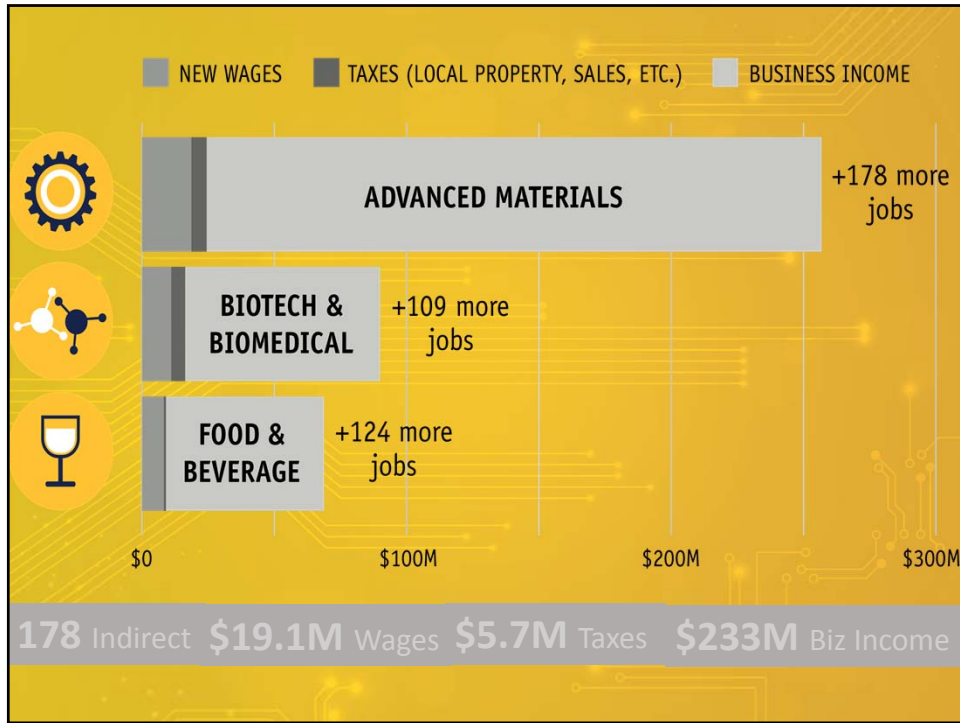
NEW WAGES TAXES (LOCAL PROPERTY, SALES, ETC.) BUSINESS INCOME

ADVANCED MATERIALS

+178 more jobs

BIOTECH & BIOMEDICAL

+109 more jobs

FOOD & BEVERAGE

+124 more jobs

$0 $100M $200M $300M

178 Indirect $19.1M Wages $5.7M Taxes $233M Biz Income